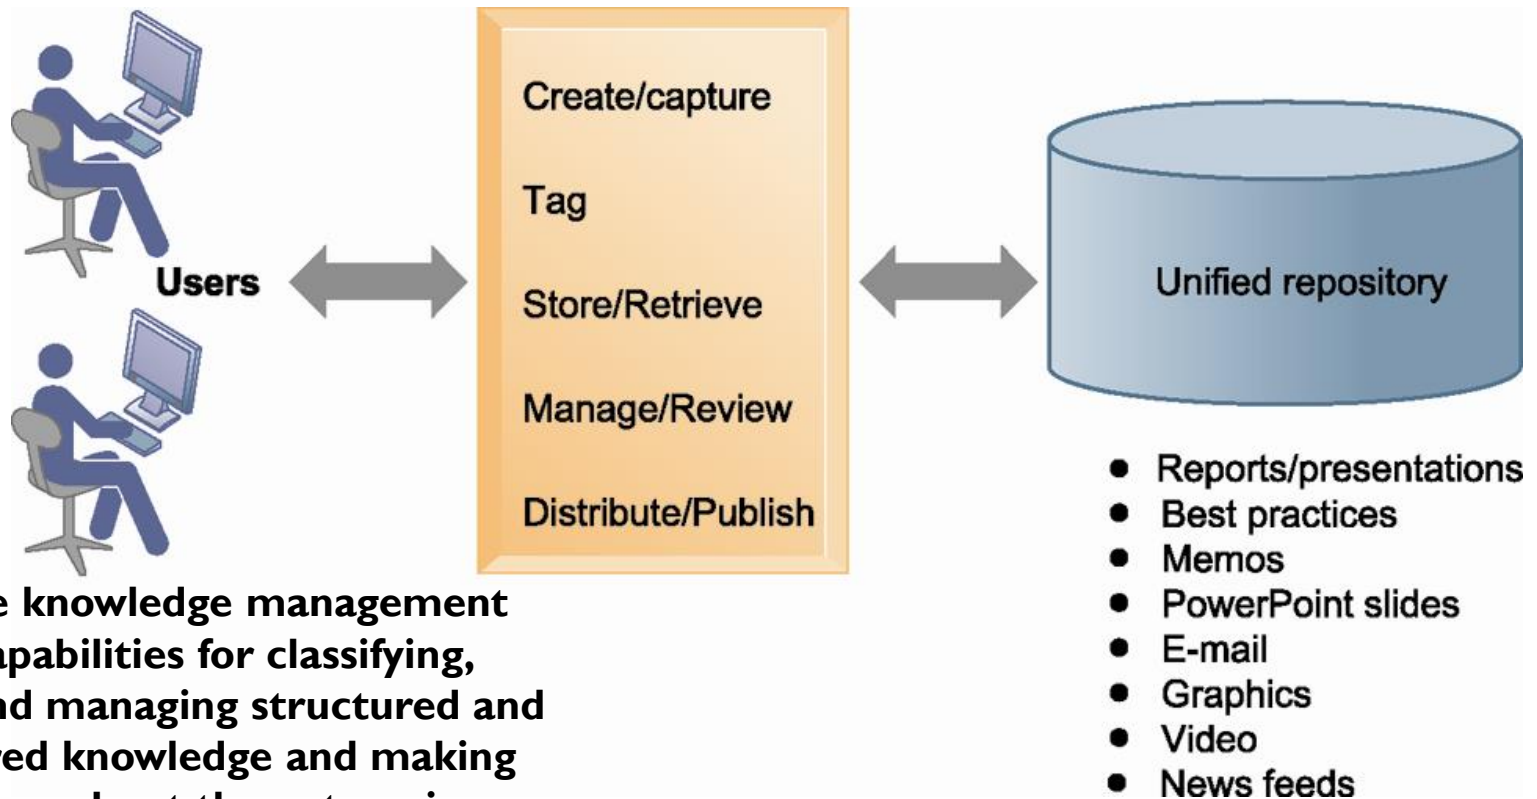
Users

Create/capture

Tag

Store/Retrieve

Manage/Review

Distribute/Publish

Unified repository

- Reports/presentations
- Best practices
- Memos
- PowerPoint slides
- E-mail
- Graphics
- Video
- News feeds

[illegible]e knowledge management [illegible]apabilities for classifying, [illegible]nd managing structured and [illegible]red knowledge and making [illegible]